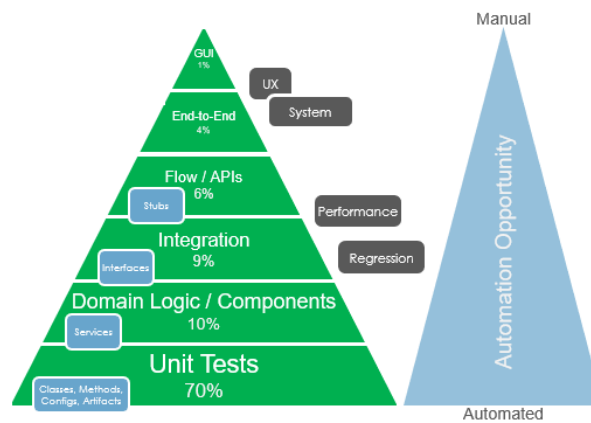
GUI
1%

End-to-End
4%

Flow / APIs
6%

Stubs

Integration
9%

Interfaces

Domain Logic / Components
10%

Services

Unit Tests
70%

Classes, Methods, Configs, Artifacts

UX

System

Performance

Regression

Manual

Automation Opportunity

Automated